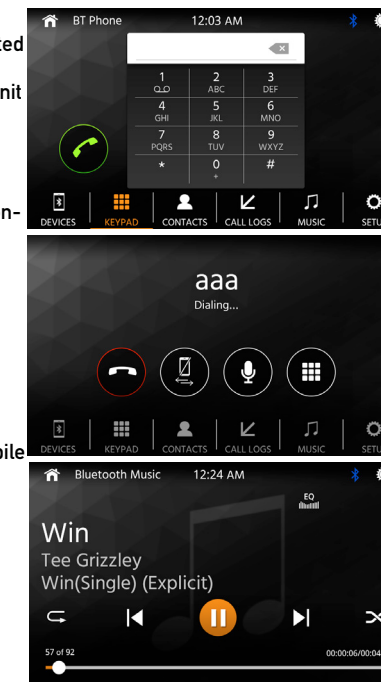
ted

nit

n-

bile

BT Phone 12:03 AM

| 1 | 2 ABC | 3 DEF |
|---|---|---|
| 4 GHI | 5 JKL | 6 MNO |
| 7 PQRS | 8 TUV | 9 WXYZ |
| * | 0 + | # |

DEVICES KEYPAD CONTACTS CALL LOGS MUSIC SETU

aaa
Dialing...

DEVICES KEYPAD CONTACTS CALL LOGS MUSIC SETU

Bluetooth Music 12:24 AM

EQ

Win
Tee Grizzley
Win(Single) (Explicit)

57 of 92 00:00:06/00:04